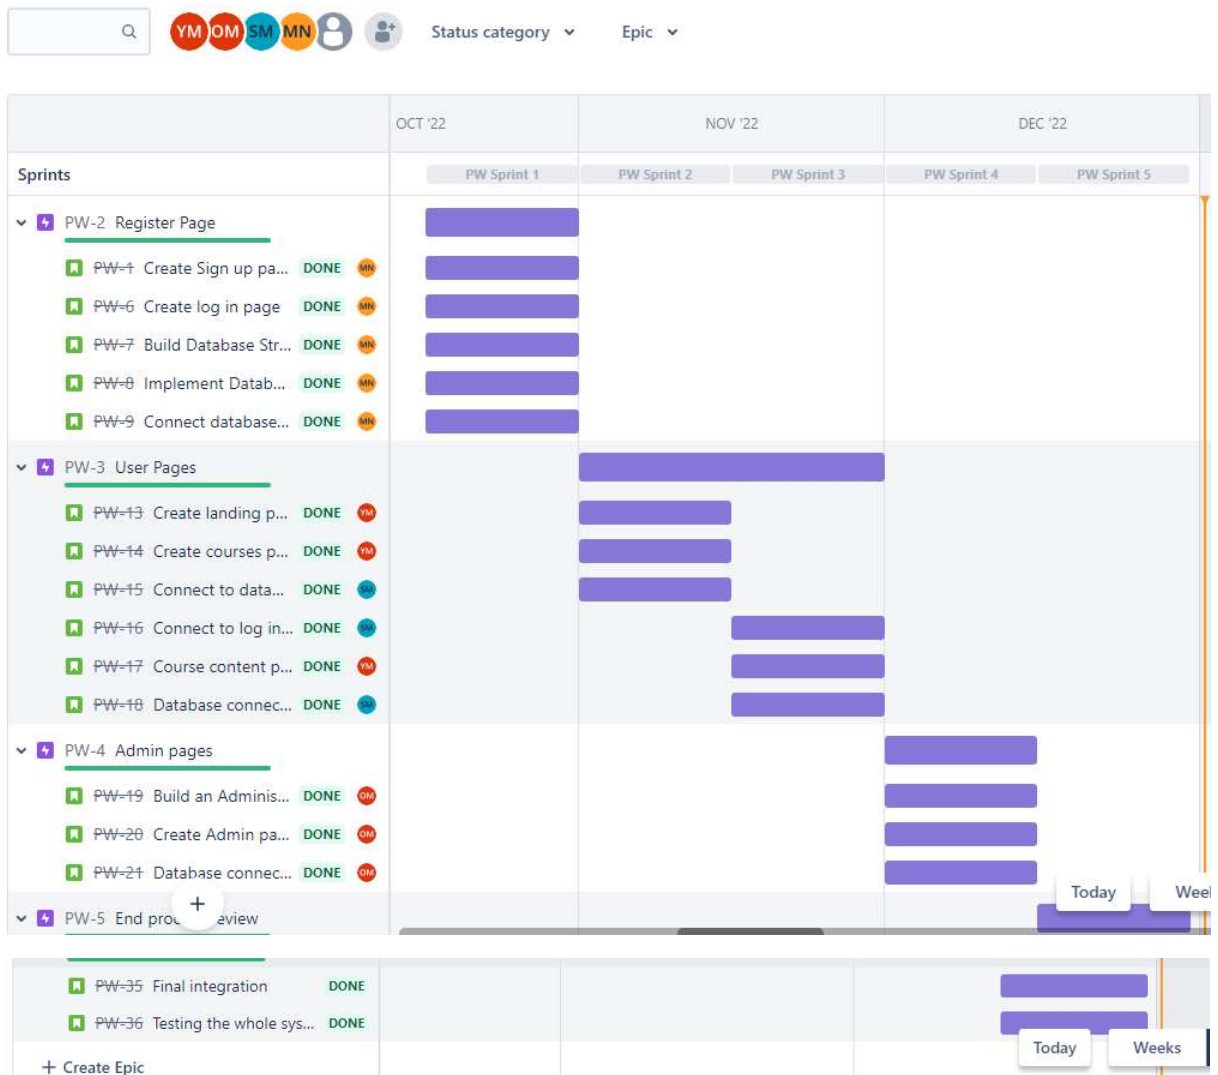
YM OM SM MN

Status category Epic

OCT '22 NOV '22 DEC '22

Sprints

PW Sprint 1 PW Sprint 2 PW Sprint 3 PW Sprint 4 PW Sprint 5

PW-2 Register Page

PW-1 Create Sign up pa... DONE MN

PW-6 Create log in page DONE MN

PW-7 Build Database Str... DONE MN

PW-8 Implement Datab... DONE MN

PW-9 Connect database... DONE MN

PW-3 User Pages

PW-13 Create landing p... DONE YM

PW-14 Create courses p... DONE YM

PW-15 Connect to data... DONE SM

PW-16 Connect to log in... DONE SM

PW-17 Course content p... DONE YM

PW-18 Database connec... DONE SM

PW-4 Admin pages

PW-19 Build an Adminis... DONE OM

PW-20 Create Admin pa... DONE OM

PW-21 Database connec... DONE OM

PW-5 End pro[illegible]eview

Today Weel

PW-35 Final integration DONE

PW-36 Testing the whole sys... DONE

+ Create Epic

Today Weeks